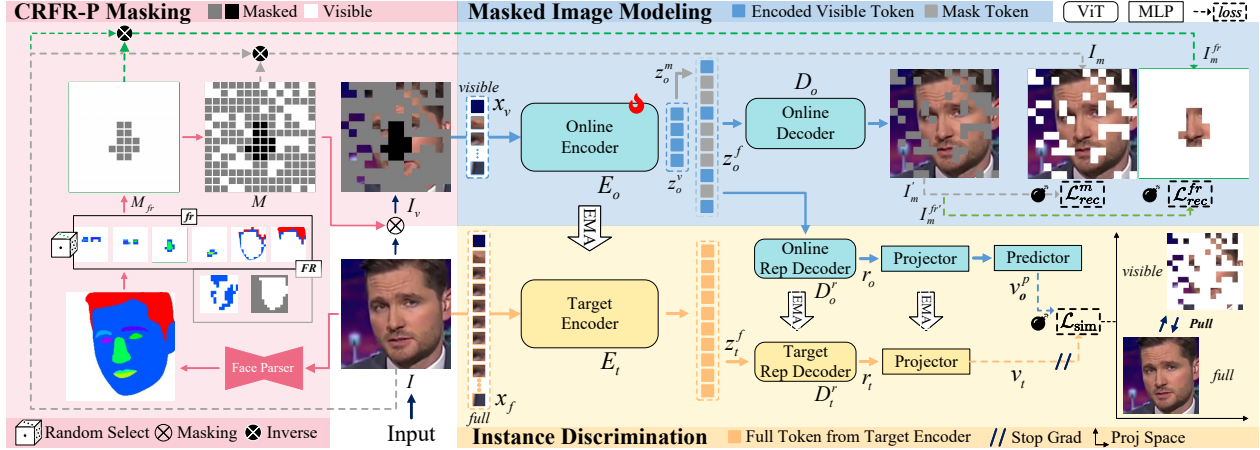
CRFR-P Masking  Masked  Visible

Masked Image Modeling  Encoded Visible Token  Mask Token

ViT  MLP  loss

$M_{fr}$

$M$

fr

FR

$I_v$

$x_v$

visible

Online Encoder

$E_o$

$z_o^m$

$z_o^v$

$z_o^f$

$D_o$

Online Decoder

$I_m$

$I_m^{fr}$

$I_m^{'}$

$I_m^{fr'}$

$\mathcal{L}_{rec}^{m}$

$\mathcal{L}_{rec}^{fr}$

EMA

Online Rep Decoder

$D_o^r$

$r_o$

Projector

Predictor

$v_o^p$

EMA

EMA

$\mathcal{L}_{sim}$

visible

Pull

full

Target Encoder

$E_t$

$z_t^f$

Target Rep Decoder

$D_t^r$

$r_t$

Projector

$v_t$

Face Parser

$I$

Input

$x_f$

full

Random Select  Masking  Inverse

Instance Discrimination  Full Token from Target Encoder  Stop Grad  Proj Space